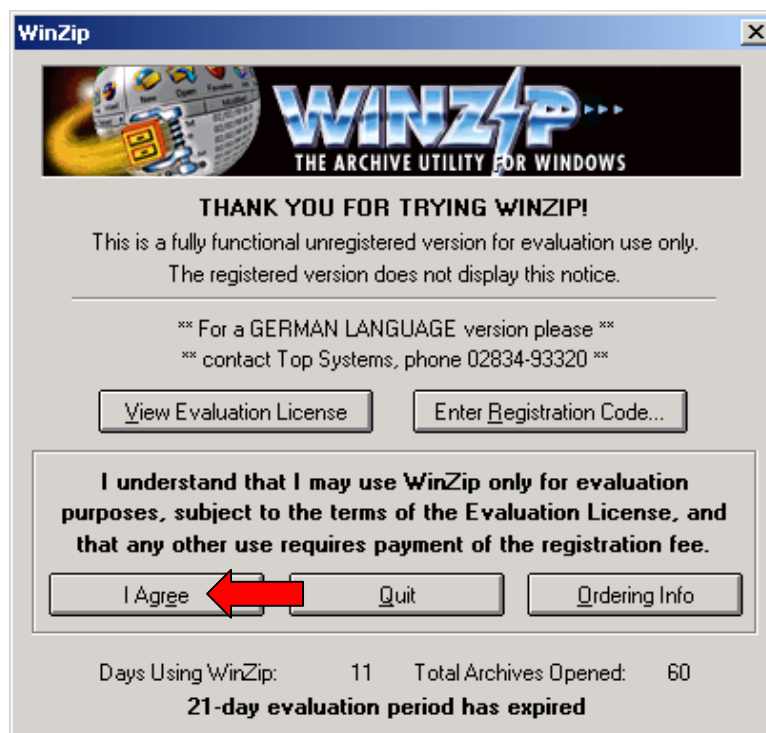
WinZip

WINZIP
THE ARCHIVE UTILITY FOR WINDOWS

THANK YOU FOR TRYING WINZIP!
This is a fully functional unregistered version for evaluation use only.
The registered version does not display this notice.

** For a GERMAN LANGUAGE version please **
** contact Top Systems, phone 02834-93320 **

View Evaluation License

Enter Registration Code...

I understand that I may use WinZip only for evaluation purposes, subject to the terms of the Evaluation License, and that any other use requires payment of the registration fee.

I Agree

Quit

Ordering Info

Days Using WinZip: 11 Total Archives Opened: 60
21-day evaluation period has expired